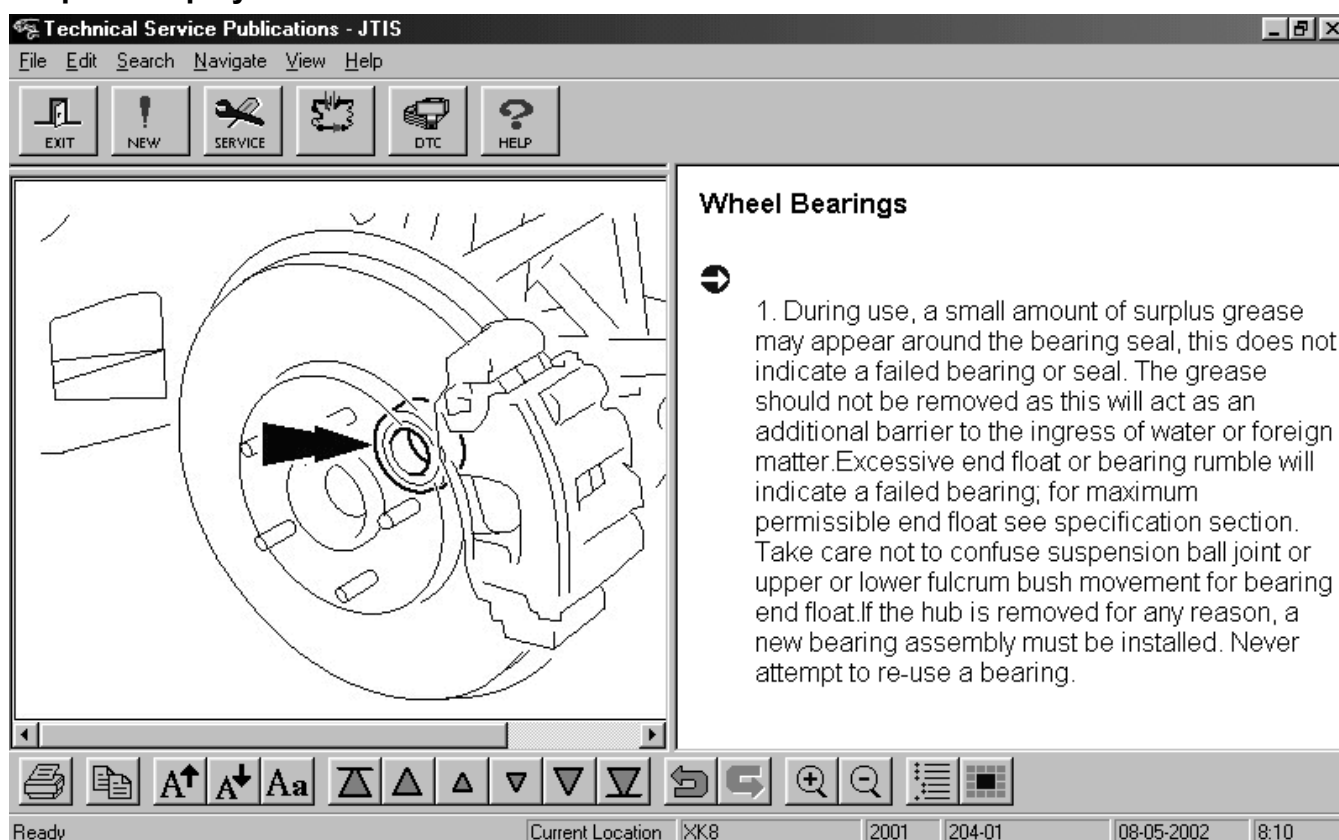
Technical Service Publications - JTIS

File Edit Search Navigate View Help

EXIT NEW SERVICE DTC HELP

Wheel Bearings

1. During use, a small amount of surplus grease may appear around the bearing seal, this does not indicate a failed bearing or seal. The grease should not be removed as this will act as an additional barrier to the ingress of water or foreign matter.Excessive end float or bearing rumble will indicate a failed bearing; for maximum permissible end float see specification section. Take care not to confuse suspension ball joint or upper or lower fulcrum bush movement for bearing end float.If the hub is removed for any reason, a new bearing assembly must be installed. Never attempt to re-use a bearing.

Ready | Current Location | XK8 | 2001 | 204-01 | 08-05-2002 | 8:10